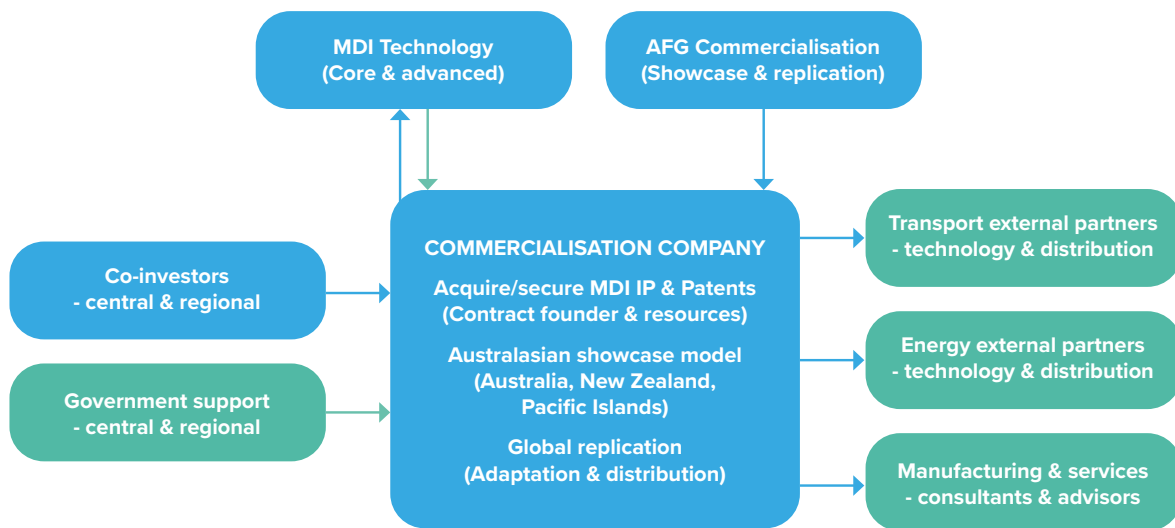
MDI Technology
(Core & advanced)

AFG Commercialisation
(Showcase & replication)

Co-investors
- central & regional

Government support
- central & regional

COMMERCIALISATION COMPANY

Acquire/secure MDI IP & Patents
(Contract founder & resources)

Australasian showcase model
(Australia, New Zealand, Pacific Islands)

Global replication
(Adaptation & distribution)

Transport external partners
- technology & distribution

Energy external partners
- technology & distribution

Manufacturing & services
- consultants & advisors